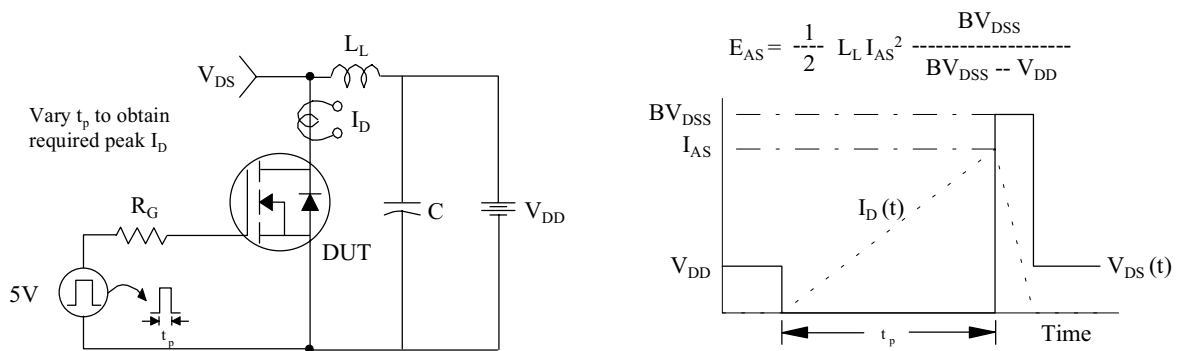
$V_{DS}$

$L_L$

Vary $t_p$ to obtain required peak $I_D$

$I_D$

$R_G$

C

$V_{DD}$

DUT

5V

$t_p$

$E_{AS} = \frac{1}{2} L_L I_{AS}^2 \frac{BV_{DSS}}{BV_{DSS} - V_{DD}}$

$BV_{DSS}$

$I_{AS}$

$I_D$ (t)

$V_{DD}$

$V_{DS}$ (t)

$t_p$

Time